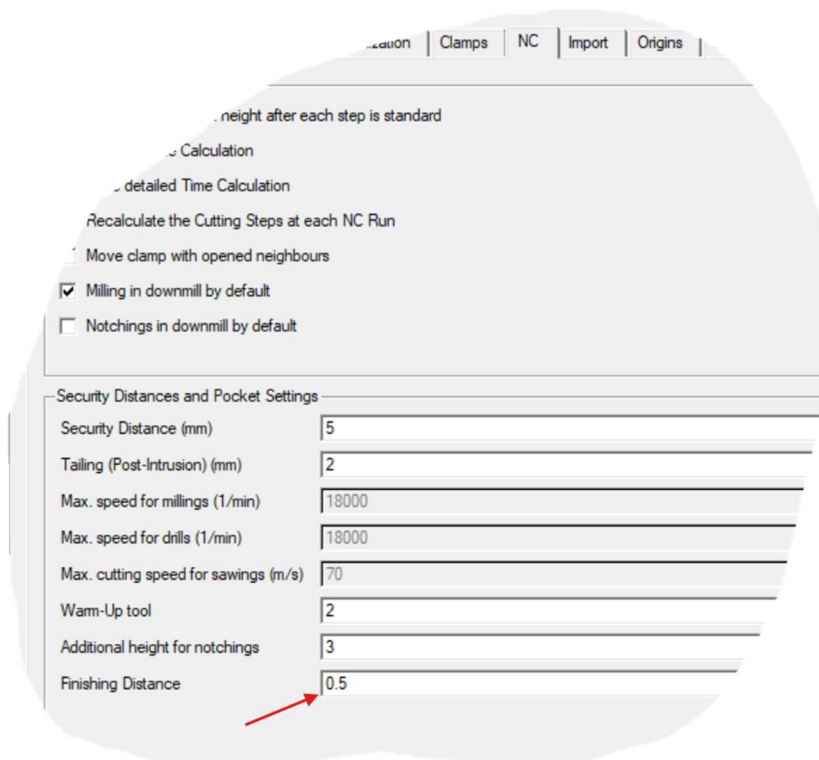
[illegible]ization | Clamps | NC | Import | Origins

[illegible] height after each step is standard
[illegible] Calculation
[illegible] detailed Time Calculation
Recalculate the Cutting Steps at each NC Run
Move clamp with opened neighbours
Milling in downmill by default
Notchings in downmill by default

Security Distances and Pocket Settings
| | |
|---|---|
| Security Distance (mm) | 5 |
| Tailing (Post-Intrusion) (mm) | 2 |
| Max. speed for millings (1/min) | 18000 |
| Max. speed for drills (1/min) | 18000 |
| Max. cutting speed for sawings (m/s) | 70 |
| Warm-Up tool | 2 |
| Additional height for notchings | 3 |
| Finishing Distance | 0.5 |